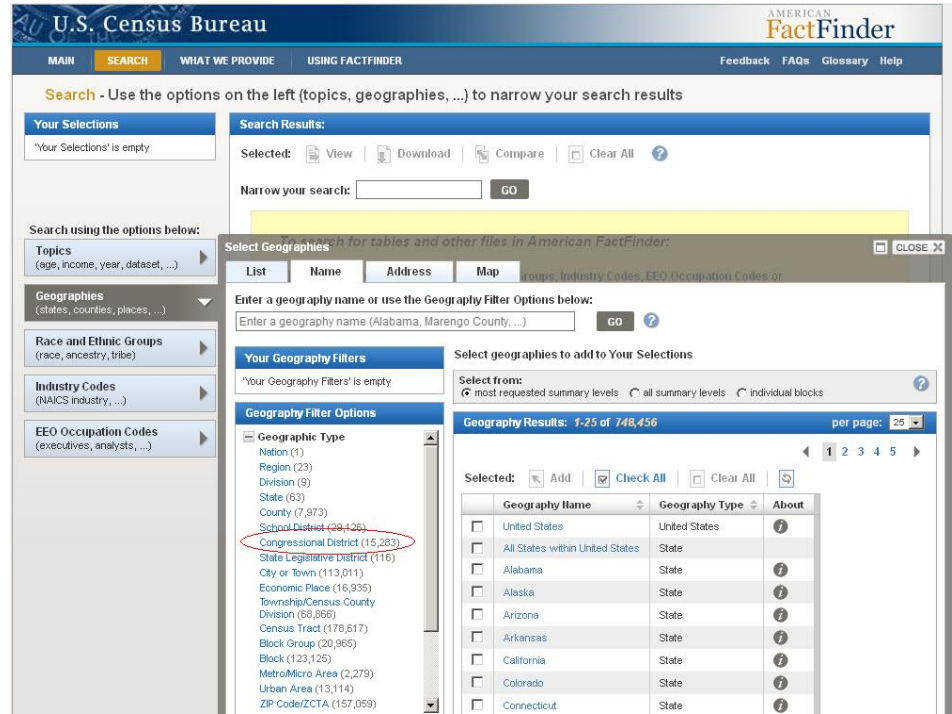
U.S. Census Bureau

AMERICAN FactFinder

MAIN SEARCH WHAT WE PROVIDE USING FACTFINDER Feedback FAQs Glossary Help

Search - Use the options on the left (topics, geographies, ...) to narrow your search results

Your Selections
'Your Selections' is empty

Search Results:
Selected: View Download Compare Clear All
Narrow your search: GO

Search for tables and other files in American FactFinder:
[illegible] groups, Industry Codes, EEO Occupation Codes or

Search using the options below:
Topics (age, income, year, dataset, ...)
Geographies (states, counties, places, ...)
Race and Ethnic Groups (race, ancestry, tribe)
Industry Codes (NAICS industry, ...)
EEO Occupation Codes (executives, analysts, ...)

Select Geographies
CLOSE X
List Name Address Map

Enter a geography name or use the Geography Filter Options below:
Enter a geography name (Alabama, Marengo County, ...) GO

Your Geography Filters
'Your Geography Filters' is empty

Geography Filter Options
Geographic Type
Nation (1)
Region (23)
Division (9)
State (63)
County (7,973)
School District (29,126)
Congressional District (15,283)
State Legislative District (116)
City or Town (113,011)
Economic Place (16,935)
Township/Census County Division (68,866)
Census Tract (178,617)
Block Group (20,965)
Block (123,125)
Metro/Micro Area (2,279)
Urban Area (13,114)
ZIP Code/ZCTA (157,059)

Select geographies to add to Your Selections
Select from: most requested summary levels all summary levels individual blocks

Geography Results: 1-25 of 748,456 per page: 25
1 2 3 4 5
Selected: Add Check All Clear All

| | Geography Name | Geography Type | About |
|---|---|---|---|
| | United States | United States | |
| | All States within United States | State | |
| | Alabama | State | |
| | Alaska | State | |
| | Arizona | State | |
| | Arkansas | State | |
| | California | State | |
| | Colorado | State | |
| | Connecticut | State | |